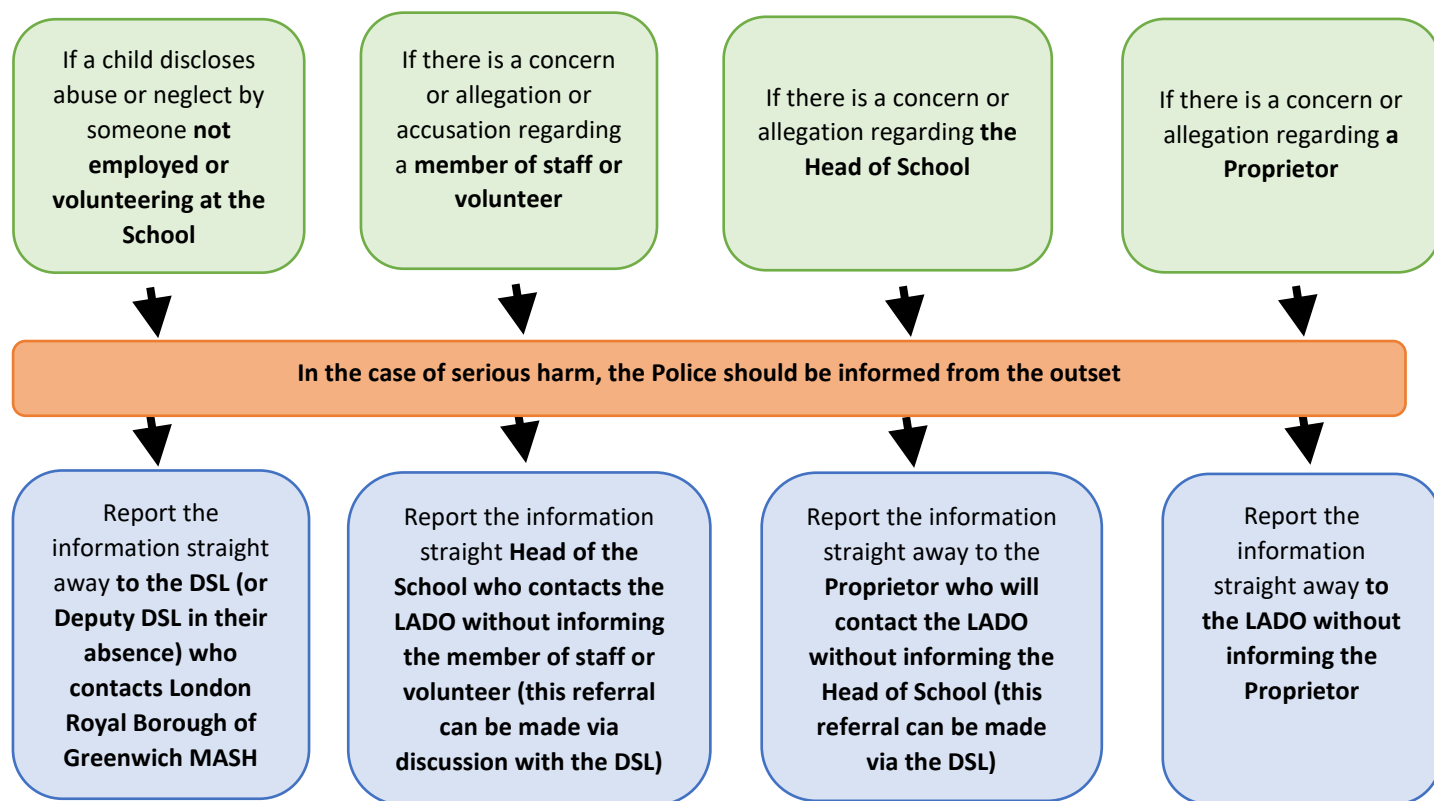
If a child discloses abuse or neglect by someone **not employed or volunteering at the School**

If there is a concern or allegation or accusation regarding a **member of staff or volunteer**

If there is a concern or allegation regarding **the Head of School**

If there is a concern or allegation regarding **a Proprietor**

**In the case of serious harm, the Police should be informed from the outset**

Report the information straight away **to the DSL (or Deputy DSL in their absence) who contacts London Royal Borough of Greenwich MASH**

Report the information straight **Head of the School who contacts the LADO without informing the member of staff or volunteer (this referral can be made via discussion with the DSL)**

Report the information straight away to the **Proprietor who will contact the LADO without informing the Head of School (this referral can be made via the DSL)**

Report the information straight away **to the LADO without informing the Proprietor**